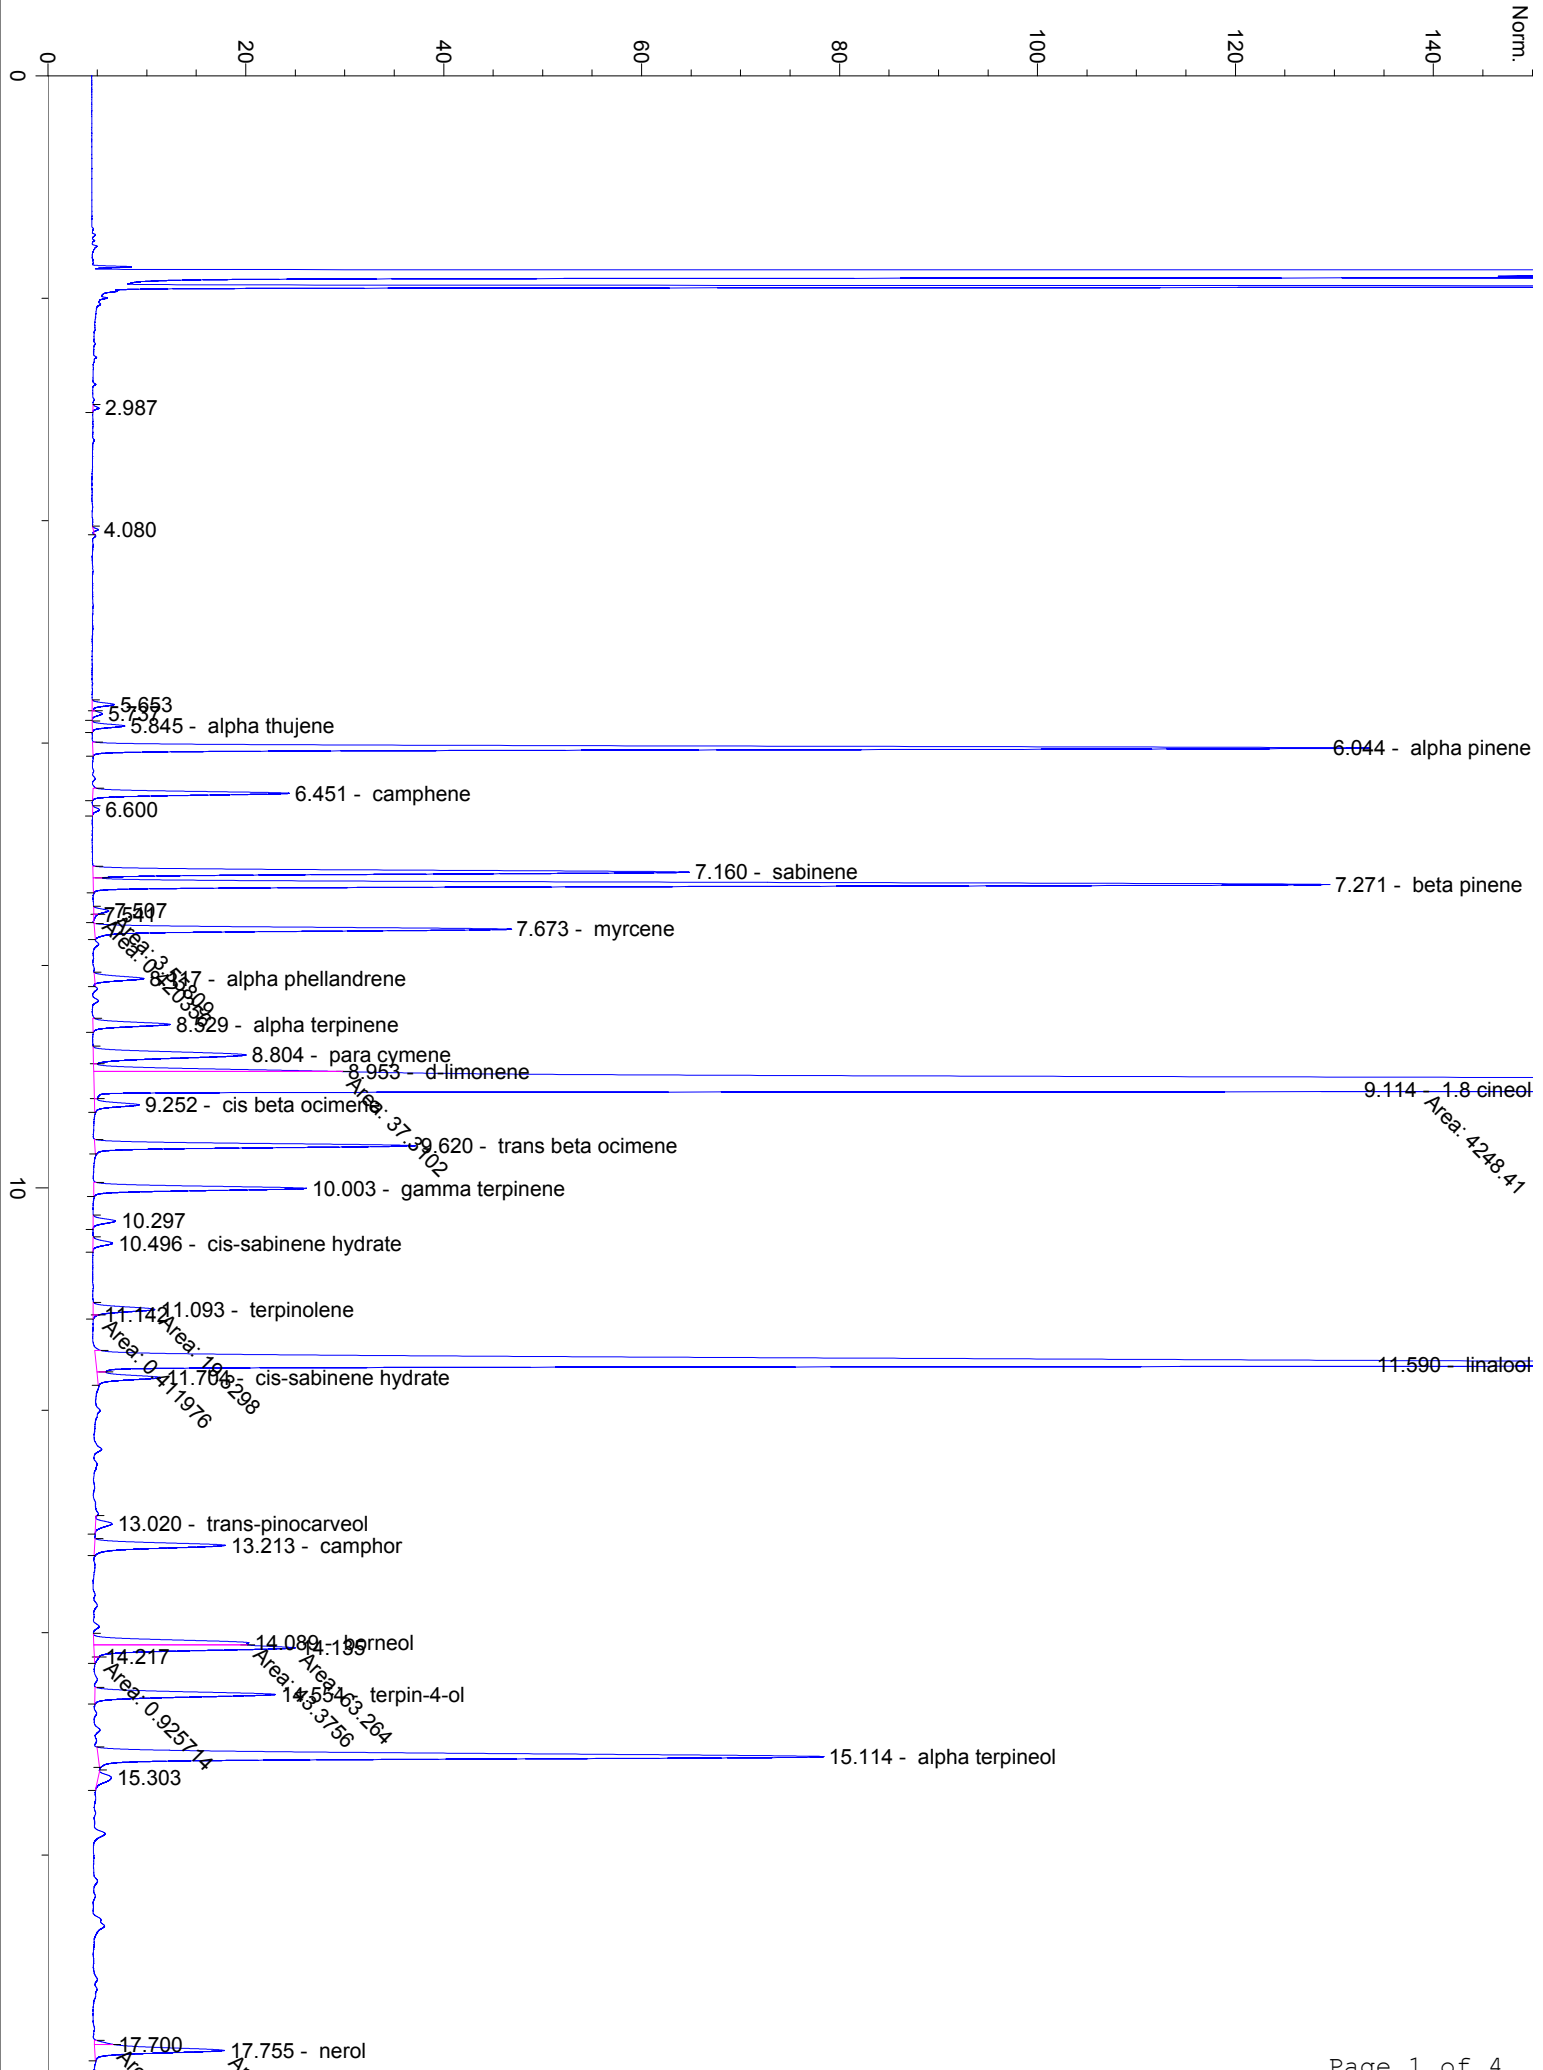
Norm.
0
20
40
60
80
100
120
140
0
2.987
4.080
5.653
5.737
5.845 - alpha thujene
6.044 - alpha pinene
6.451 - camphene
6.600
7.160 - sabinene
7.271 - beta pinene
7.507
7.541
Area: 3.51809
Area: 0.203358
7.673 - myrcene
8.317 - alpha phellandrene
8.529 - alpha terpinene
8.804 - para cymene
8.953 - d-limonene
Area: 37.3102
9.114 - 1.8 cineol
Area: 4248.41
9.252 - cis beta ocimene
9.620 - trans beta ocimene
10
10.003 - gamma terpinene
10.297
10.496 - cis-sabinene hydrate
11.093 - terpinolene
11.142
Area: 10.6298
Area: 0.411976
11.590 - linalool
11.706 - cis-sabinene hydrate
13.020 - trans-pinocarveol
13.213 - camphor
14.089 - borneol
14.139
14.217
Area: 0.925714
Area: 43.3756
Area: 63.264
14.554 - terpin-4-ol
15.114 - alpha terpineol
15.303
17.700
17.755 - nerol
Page 1 of 4